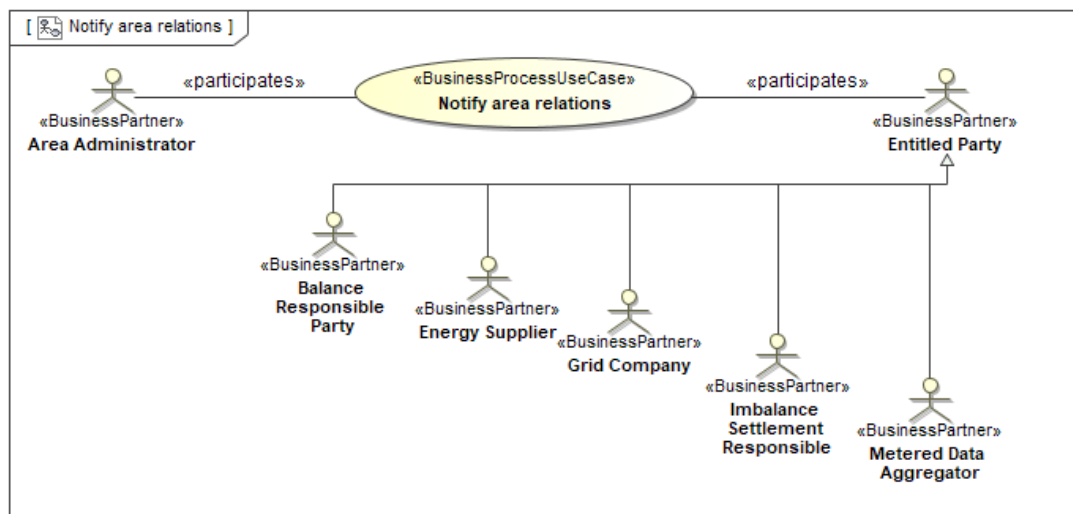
[ Notify area relations ]

«participates»

«BusinessProcessUseCase»
Notify area relations

«participates»

«BusinessPartner»
Area Administrator

«BusinessPartner»
Entitled Party

«BusinessPartner»
Balance Responsible Party

«BusinessPartner»
Energy Supplier

«BusinessPartner»
Grid Company

«BusinessPartner»
Imbalance Settlement Responsible

«BusinessPartner»
Metered Data Aggregator